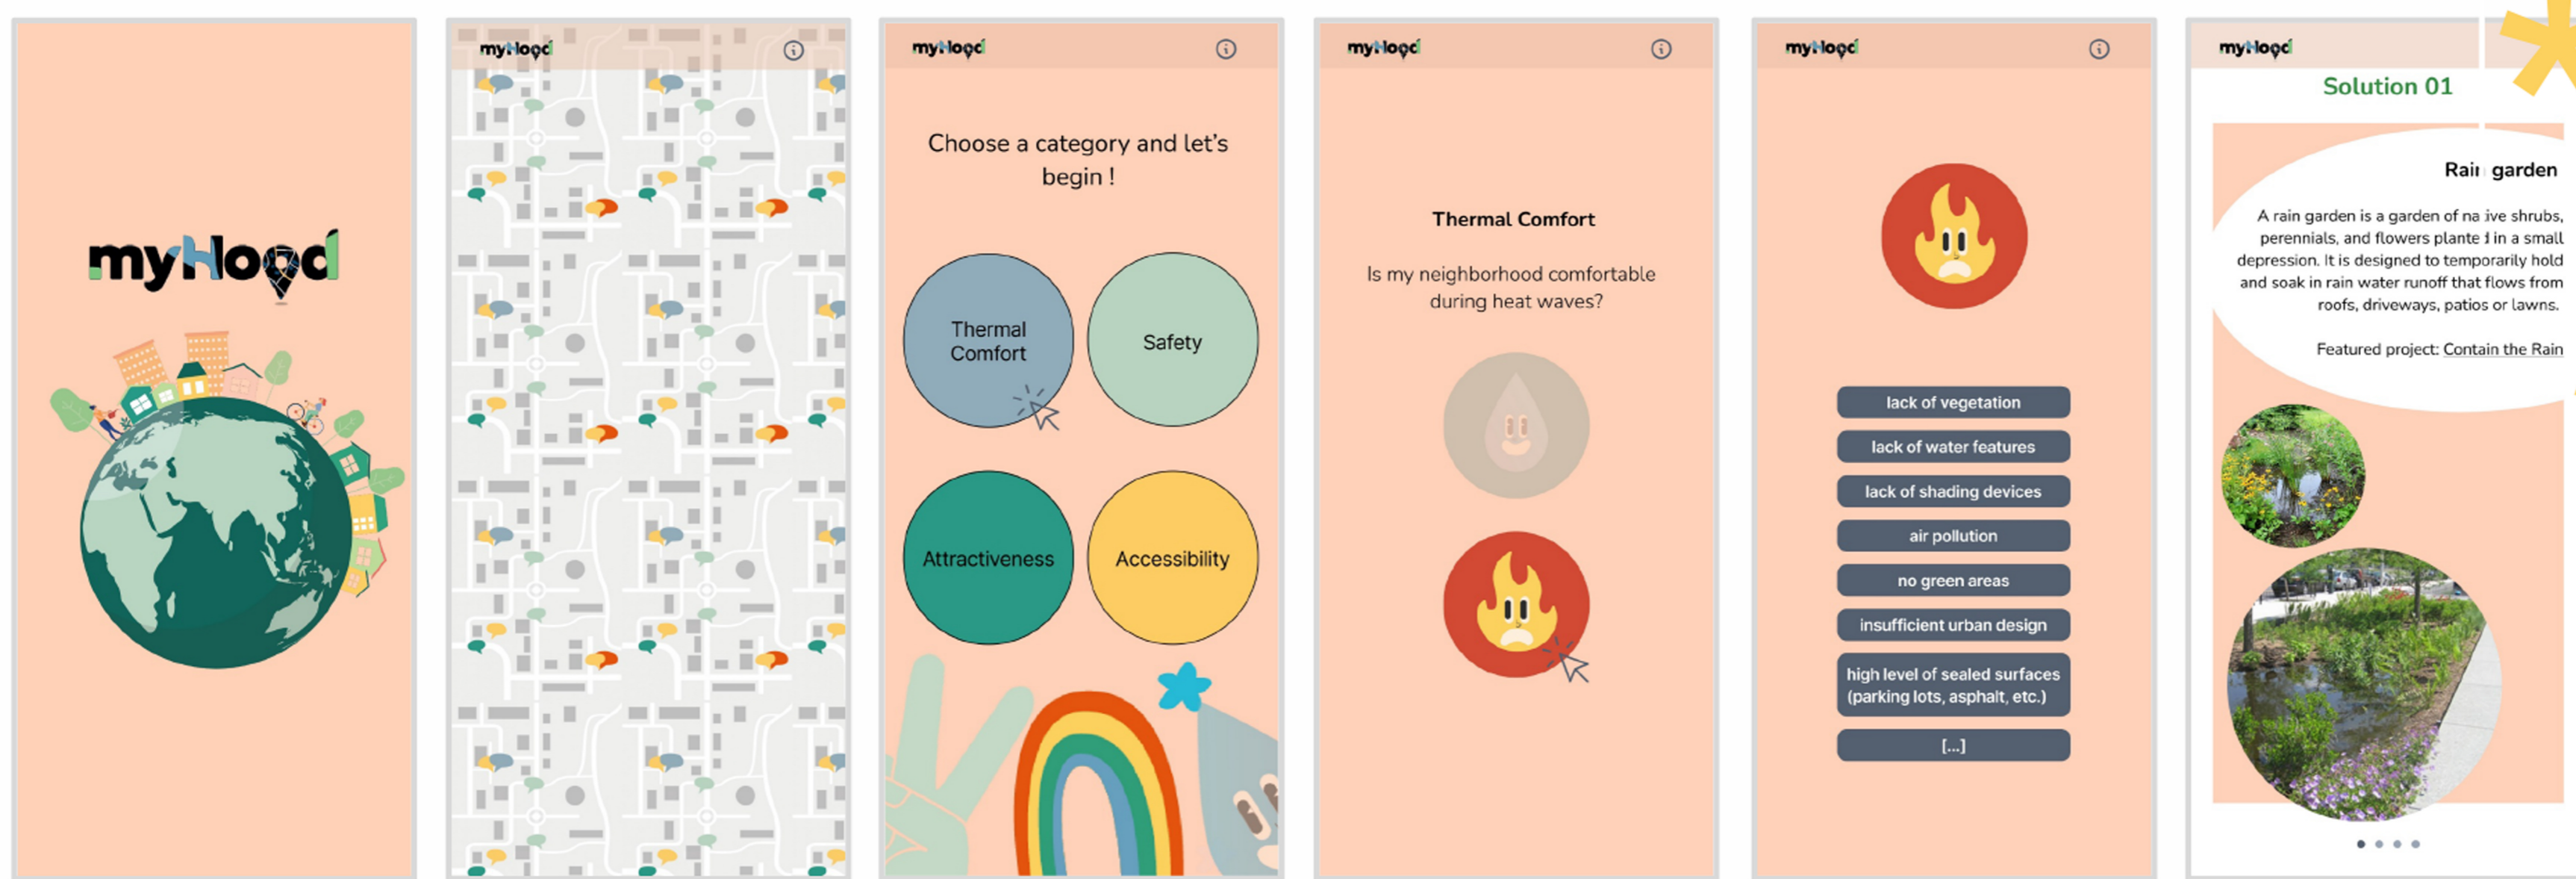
myHood

myHood

myHood

Choose a category and let's begin !

Thermal Comfort

Safety

Attractiveness

Accessibility

myHood

Thermal Comfort

Is my neighborhood comfortable during heat waves?

myHood

lack of vegetation

lack of water features

lack of shading devices

air pollution

no green areas

insufficient urban design

high level of sealed surfaces (parking lots, asphalt, etc.)

[...]

myHood

Solution 01

Rai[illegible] garden

A rain garden is a garden of na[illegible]ive shrubs, perennials, and flowers plante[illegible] in a small depression. It is designed to temporarily hold and soak in rain water runoff that flows from roofs, driveways, patios or lawns.

Featured project: Contain the Rain